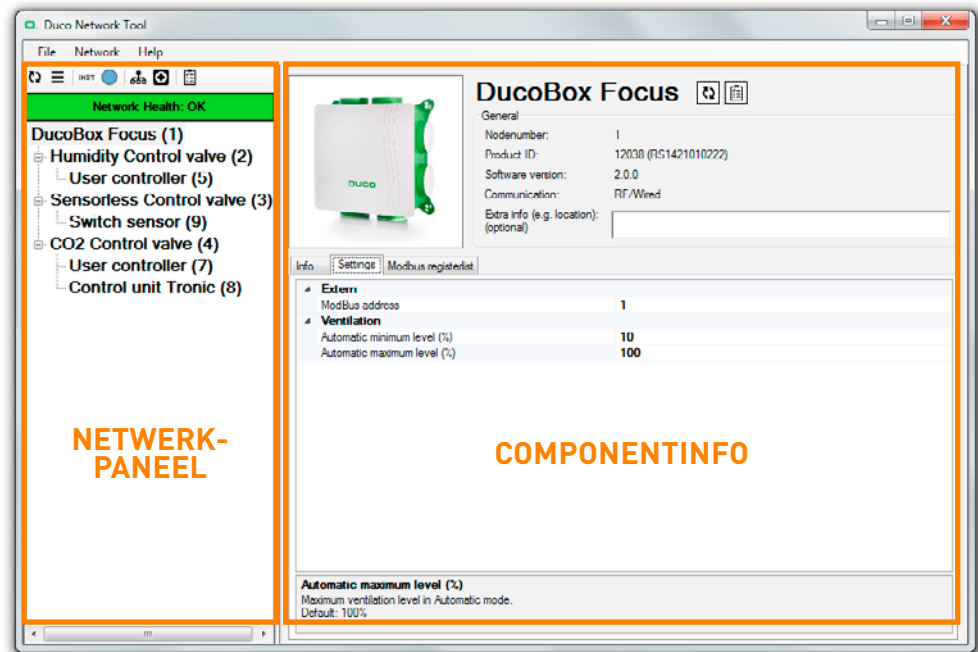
Duco Network Tool

File Network Help

INST

Network Health: OK

DucoBox Focus (1)
Humidity Control valve (2)
User controller (5)
Sensorless Control valve (3)
Switch sensor (9)
CO2 Control valve (4)
User controller (7)
Control unit Tronic (8)

NETWERK-PANEEL

DucoBox Focus

General

| Nodenumber: | 1 |
|---|---|
| Product ID: | 12038 (RS1421010222) |
| Software version: | 2.0.0 |
| Communication: | RF/Wired |
| Extra info (e.g. location): (optional) | |

Info Settings Modbus registerlist

| Extern | |
|---|---|
| ModBus address | 1 |
| Ventilation | |
| Automatic minimum level (%) | 10 |
| Automatic maximum level (%) | 100 |

COMPONENTINFO

Automatic maximum level (%)
Maximum ventilation level in Automatic mode.
Default: 100%